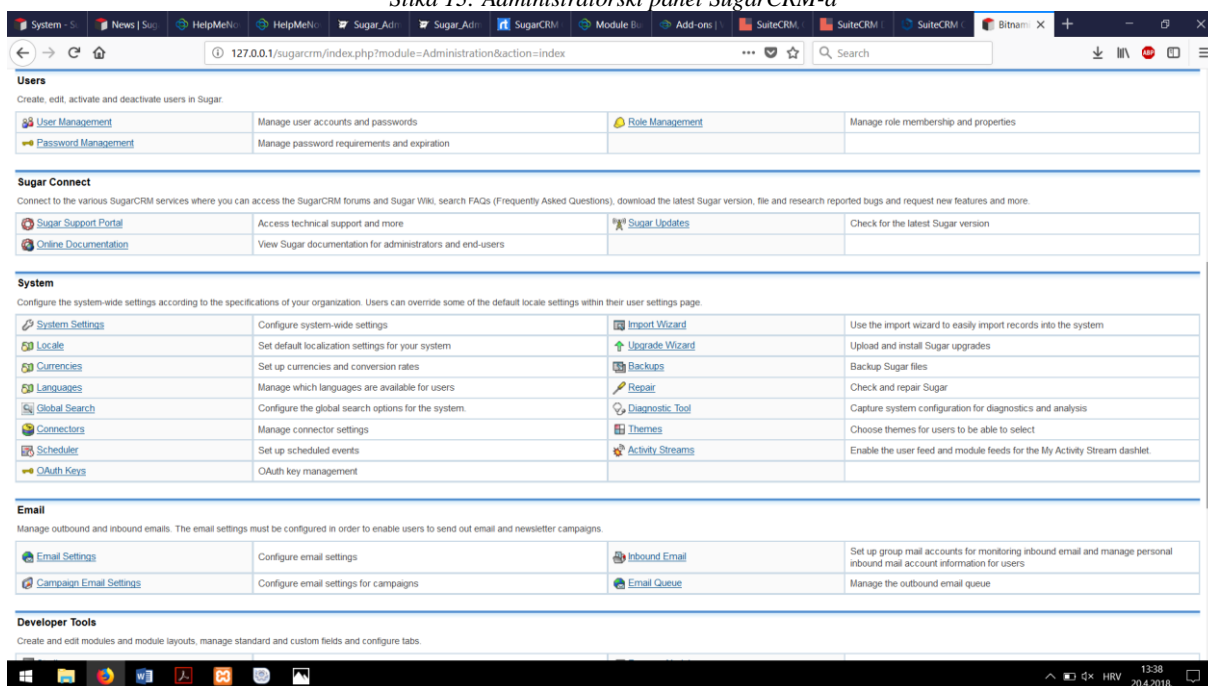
Slika 15: Administratorski panel SugarCRM-a

System - Su | News | Sug | HelpMeNo | HelpMeNo | Sugar_Adm | Sugar_Adm | SugarCRM | Module Bu | Add-ons | SuiteCRM | SuiteCRM | SuiteCRM | Bitnami

127.0.0.1/sugarcrm/index.php?module=Administration&action=index

Search

Users
Create, edit, activate and deactivate users in Sugar.

| | | | |
|---|---|---|---|
| User Management | Manage user accounts and passwords | Role Management | Manage role membership and properties |
| Password Management | Manage password requirements and expiration | | |

Sugar Connect
Connect to the various SugarCRM services where you can access the SugarCRM forums and Sugar Wiki, search FAQs (Frequently Asked Questions), download the latest Sugar version, file and research reported bugs and request new features and more.

| | | | |
|---|---|---|---|
| Sugar Support Portal | Access technical support and more | Sugar Updates | Check for the latest Sugar version |
| Online Documentation | View Sugar documentation for administrators and end-users | | |

System
Configure the system-wide settings according to the specifications of your organization. Users can override some of the default locale settings within their user settings page.

| | | | |
|---|---|---|---|
| System Settings | Configure system-wide settings | Import Wizard | Use the import wizard to easily import records into the system |
| Locale | Set default localization settings for your system | Upgrade Wizard | Upload and install Sugar upgrades |
| Currencies | Set up currencies and conversion rates | Backups | Backup Sugar files |
| Languages | Manage which languages are available for users | Repair | Check and repair Sugar |
| Global Search | Configure the global search options for the system. | Diagnostic Tool | Capture system configuration for diagnostics and analysis |
| Connectors | Manage connector settings | Themes | Choose themes for users to be able to select |
| Scheduler | Set up scheduled events | Activity Streams | Enable the user feed and module feeds for the My Activity Stream dashlet. |
| OAuth Keys | OAuth key management | | |

Email
Manage outbound and inbound emails. The email settings must be configured in order to enable users to send out email and newsletter campaigns.

| | | | |
|---|---|---|---|
| Email Settings | Configure email settings | Inbound Email | Set up group mail accounts for monitoring inbound email and manage personal inbound mail account information for users |
| Campaign Email Settings | Configure email settings for campaigns | Email Queue | Manage the outbound email queue |

Developer Tools
Create and edit modules and module layouts, manage standard and custom fields and configure tabs.

HRV 13:38 20.4.2018